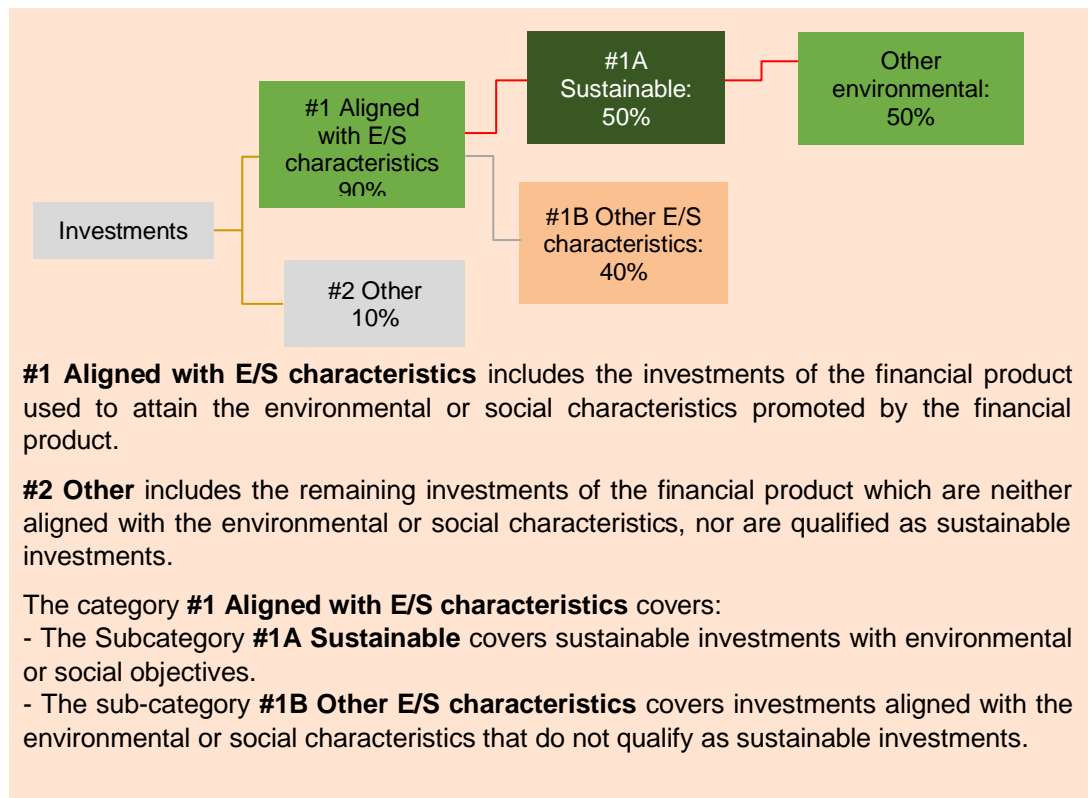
Investments

#1 Aligned with E/S characteristics 90%

#2 Other 10%

#1A Sustainable: 50%

#1B Other E/S characteristics: 40%

Other environmental: 50%

**#1 Aligned with E/S characteristics** includes the investments of the financial product used to attain the environmental or social characteristics promoted by the financial product.

**#2 Other** includes the remaining investments of the financial product which are neither aligned with the environmental or social characteristics, nor are qualified as sustainable investments.

The category **#1 Aligned with E/S characteristics** covers:
- The Subcategory **#1A Sustainable** covers sustainable investments with environmental or social objectives.
- The sub-category **#1B Other E/S characteristics** covers investments aligned with the environmental or social characteristics that do not qualify as sustainable investments.